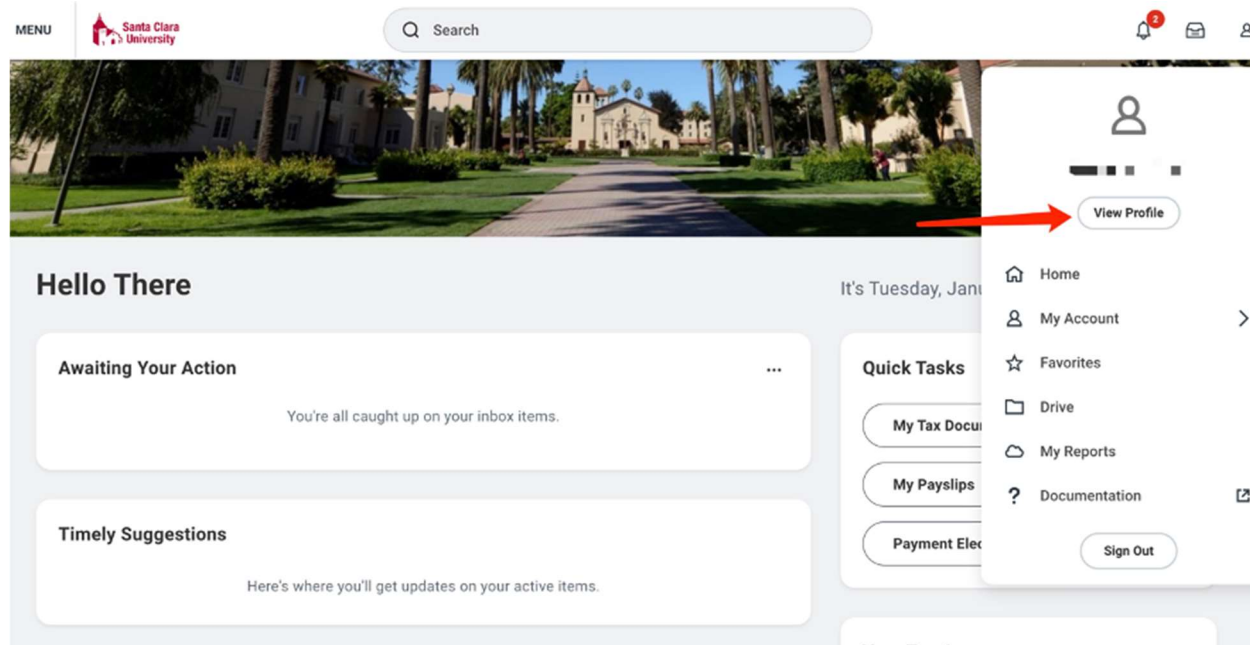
MENU Santa Clara University

Search

2

View Profile

Hello There

It's Tuesday, Janu

Home

My Account

Favorites

Drive

My Reports

Documentation

Sign Out

Awaiting Your Action

...

You're all caught up on your inbox items.

Quick Tasks

My Tax Docu

My Payslips

Payment Ele

Timely Suggestions

Here's where you'll get updates on your active items.